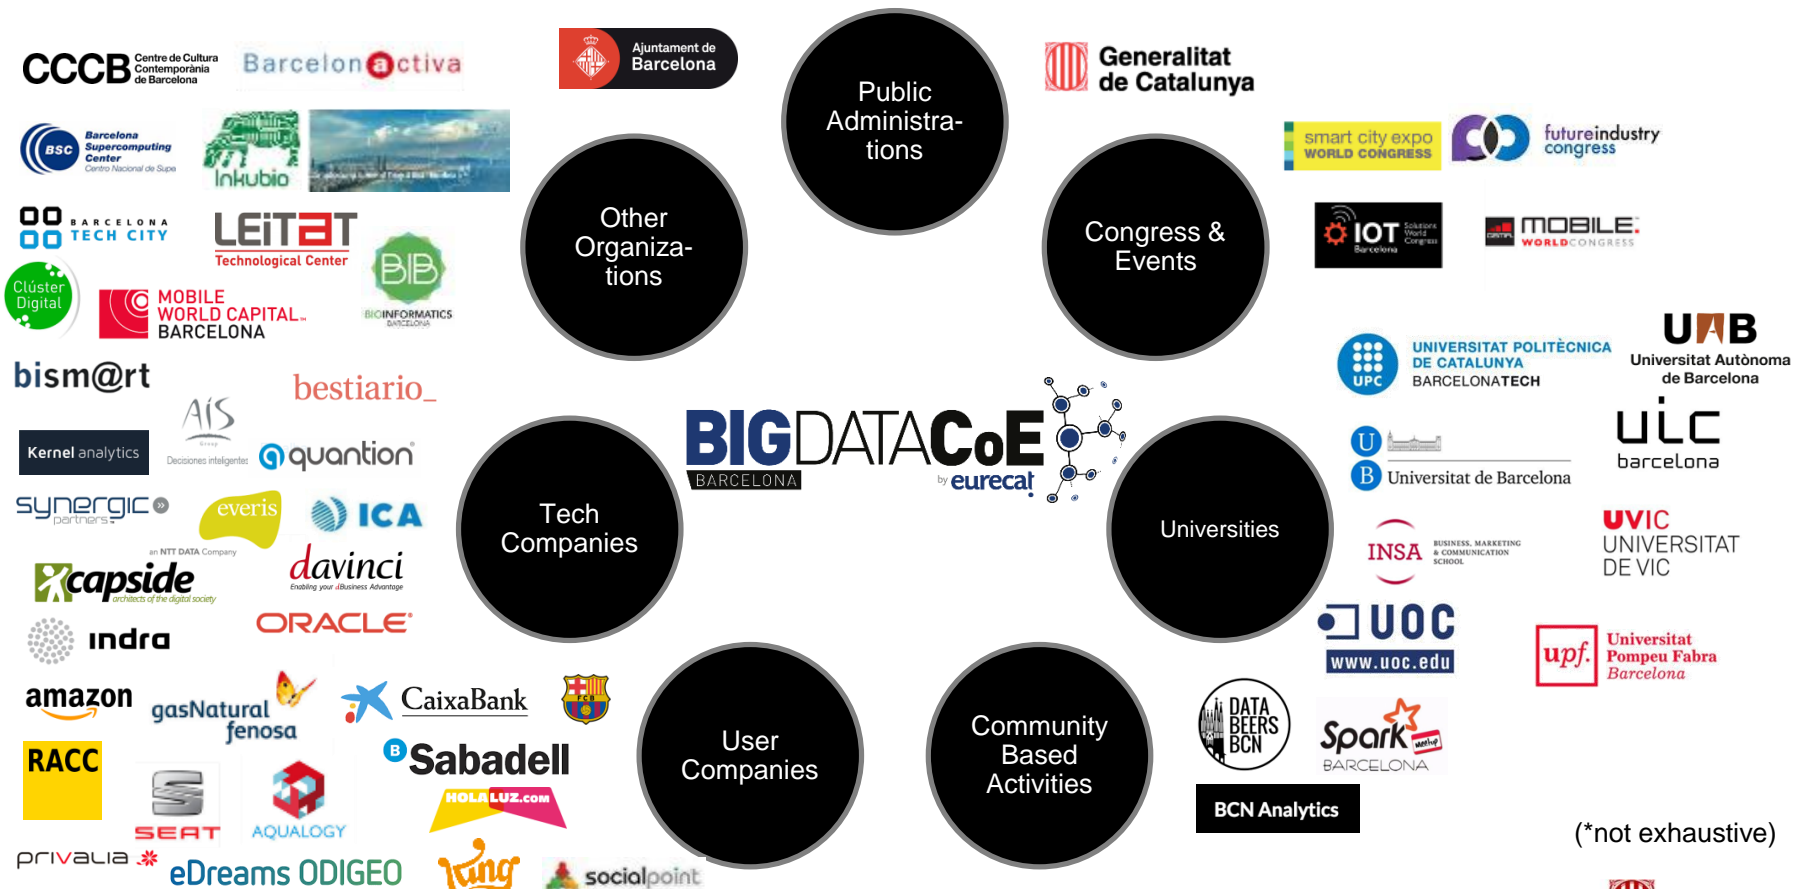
CCCB Centre de Cultura Contemporània de Barcelona

Barcelona activa

Ajuntament de Barcelona

Public Administra-tions

Generalitat de Catalunya

BSC Barcelona Supercomputing Center Centro Nacional de Supercomputación

Inkubio

Other Organiza-tions

smart city expo WORLD CONGRESS

futureindustry congress

Congress & Events

BARCELONA TECH CITY

LEITAT Technological Center

BIB BIOINFORMATICS BARCELONA

IOT Solutions World Congress Barcelona

MOBILE WORLD CONGRESS

Clúster Digital

MOBILE WORLD CAPITAL BARCELONA

UPC UNIVERSITAT POLITÈCNICA DE CATALUNYA BARCELONATECH

UAB Universitat Autònoma de Barcelona

bism@rt

bestiario_

AIS Group Decisiones inteligentes

Kernel analytics

quantion

BIGDATACoE BARCELONA by eurecat

uic barcelona

Universitat de Barcelona

synergic partners

everis an NTT DATA Company

ICA

Tech Companies

Universities

capside architects of the digital society

davinci Enabling your eBusiness Advantage

INSA BUSINESS, MARKETING & COMMUNICATION SCHOOL

UVIC UNIVERSITAT DE VIC

indra

ORACLE

UOC www.uoc.edu

upf. Universitat Pompeu Fabra Barcelona

amazon

gasNatural fenosa

CaixaBank

FCB

DATA BEERS BCN

Spark meetup BARCELONA

RACC

SEAT

AQUALOGY

Sabadell

HOLALUZ.com

User Companies

Community Based Activities

BCN Analytics

(*not exhaustive)

privalia

eDreams ODIGEO

king

socialpoint